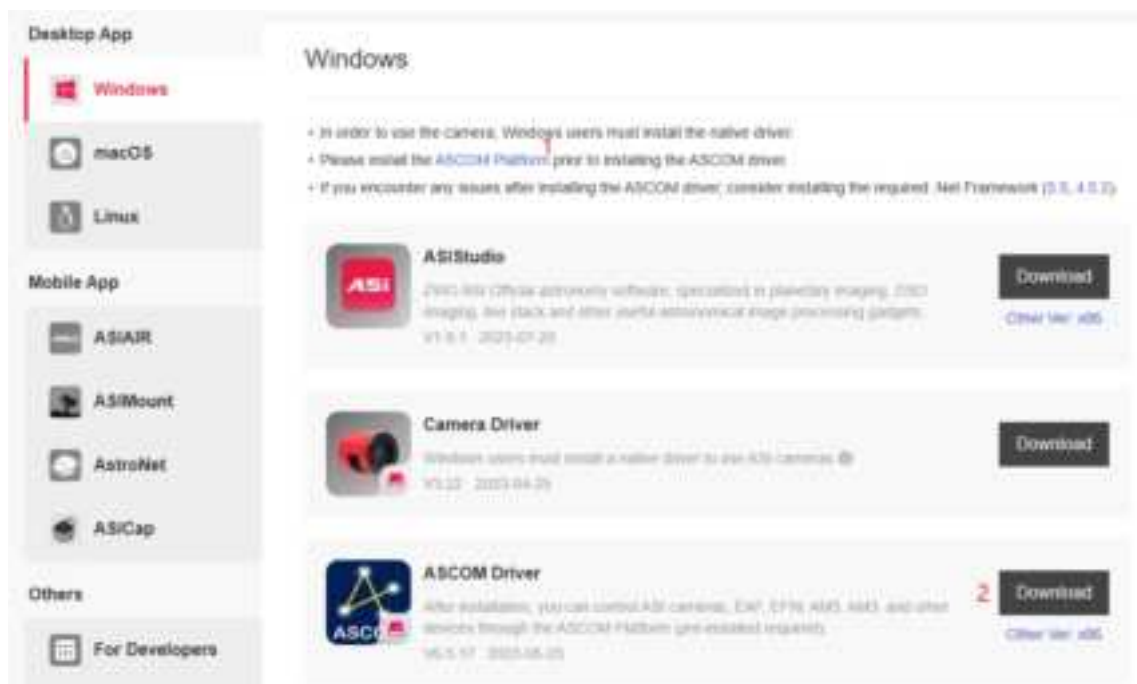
Desktop App

Windows

macOS

Linux

Mobile App

ASIAIR

ASIMount

AstroNet

ASICap

Others

For Developers

Windows

• In order to use the camera, Windows users must install the native driver.
• Please install the ASCOM Platform 1 prior to installing the ASCOM driver.
• If you encounter any issues after installing the ASCOM driver, consider installing the required .Net Framework (3.5, 4.5.2)

ASI

ASIStudio

ZWO this Official astronomy software, specialized in planetary imaging, DSO imaging, live stack and other useful astronomical image processing gadgets.

V1.9.1 2023-07-20

Download

Other Ver: x86

Camera Driver

Windows users must install a native driver to use ASI cameras

V3.22 2023-04-25

Download

ASCO

ASCOM Driver

After installation, you can control ASI cameras, EAF, EFW, AM5, AM3, and other devices through the ASCOM Platform (pre-installed required).

V6.5.17 2023-06-25

2

Download

Other Ver: x86